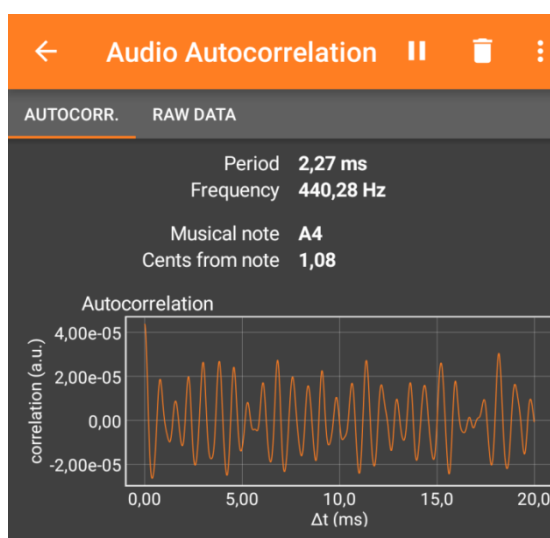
Audio Autocorrelation

AUTOCORR. RAW DATA

Period 2,27 ms
Frequency 440,28 Hz

Musical note A4
Cents from note 1,08

Autocorrelation

correlation (a.u.)

4,00e-05
2,00e-05
0,00
-2,00e-05

0,00 5,00 10,0 15,0 20,0

Δt (ms)